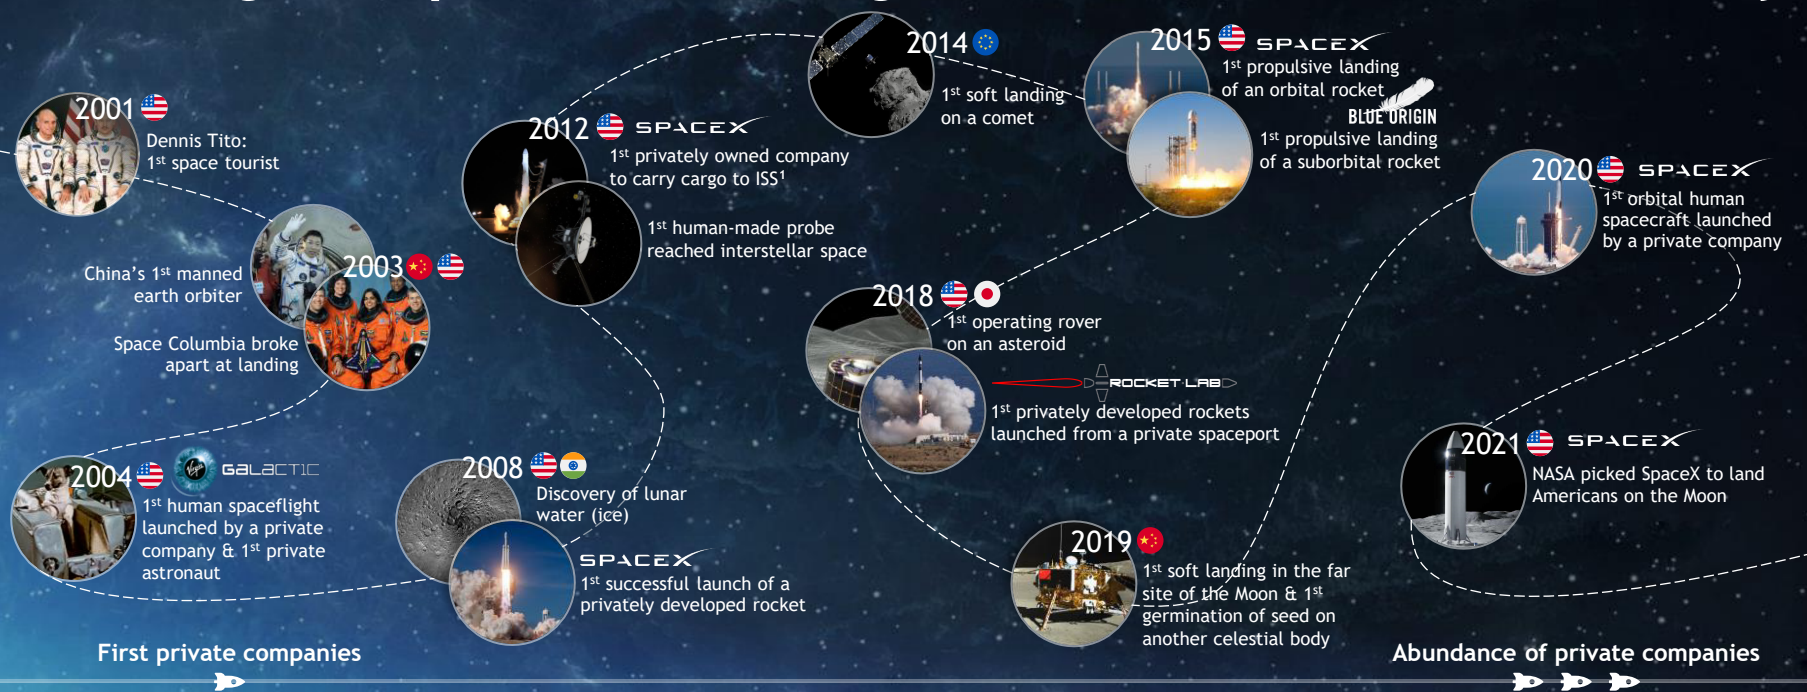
2001
Dennis Tito:
$1^{st}$ space tourist

China's $1^{st}$ manned earth orbiter

2003

Space Columbia broke apart at landing

2004 GALACTIC
$1^{st}$ human spaceflight launched by a private company & $1^{st}$ private astronaut

2012 SPACEX
$1^{st}$ privately owned company to carry cargo to ISS$^{1}$

$1^{st}$ human-made probe reached interstellar space

2008
Discovery of lunar water (ice)

SPACEX
$1^{st}$ successful launch of a privately developed rocket

2014
$1^{st}$ soft landing on a comet

2015 SPACEX
$1^{st}$ propulsive landing of an orbital rocket

BLUE ORIGIN
$1^{st}$ propulsive landing of a suborbital rocket

2018
$1^{st}$ operating rover on an asteroid

ROCKET LAB
$1^{st}$ privately developed rockets launched from a private spaceport

2019
$1^{st}$ soft landing in the far site of the Moon & $1^{st}$ germination of seed on another celestial body

2020 SPACEX
$1^{st}$ orbital human spacecraft launched by a private company

2021 SPACEX
NASA picked SpaceX to land Americans on the Moon

First private companies

Abundance of private companies